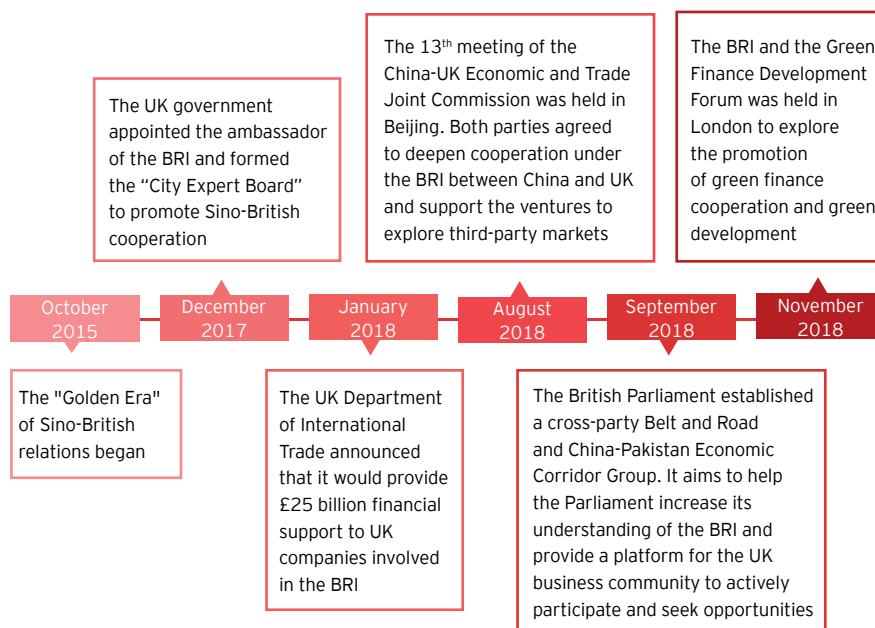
October 2015

The "Golden Era" of Sino-British relations began

December 2017

The UK government appointed the ambassador of the BRI and formed the "City Expert Board" to promote Sino-British cooperation

January 2018

The UK Department of International Trade announced that it would provide £25 billion financial support to UK companies involved in the BRI

August 2018

The 13$^{th}$ meeting of the China-UK Economic and Trade Joint Commission was held in Beijing. Both parties agreed to deepen cooperation under the BRI between China and UK and support the ventures to explore third-party markets

September 2018

The British Parliament established a cross-party Belt and Road and China-Pakistan Economic Corridor Group. It aims to help the Parliament increase its understanding of the BRI and provide a platform for the UK business community to actively participate and seek opportunities

November 2018

The BRI and the Green Finance Development Forum was held in London to explore the promotion of green finance cooperation and green development